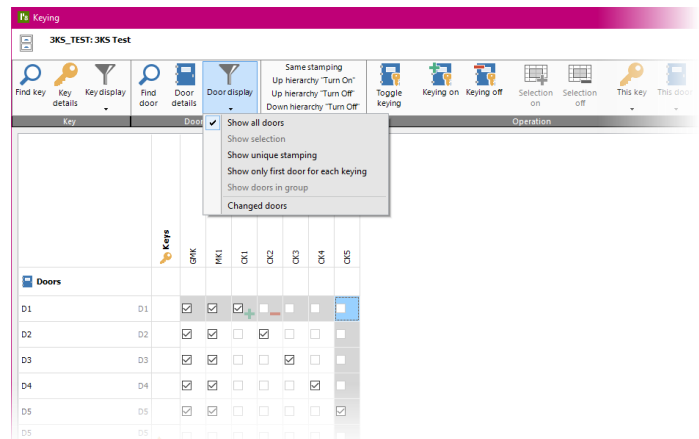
Keying

3KS_TEST: 3KS Test

Find key
Key details
Key display
Find door
Door details
Door display
Same stamping
Up hierarchy "Turn On"
Up hierarchy "Turn Off"
Down hierarchy "Turn Off"
Toggle keying
Keying on
Keying off
Selection on
Selection off
This key
This door

Key
Door
Operation

Show all doors
Show selection
Show unique stamping
Show only first door for each keying
Show doors in group
Changed doors

Keys
GMK
MK1
CK1
CK2
CK3
CK4
CK5

Doors

D1 D1
D2 D2
D3 D3
D4 D4
D5 D5
D5 D5